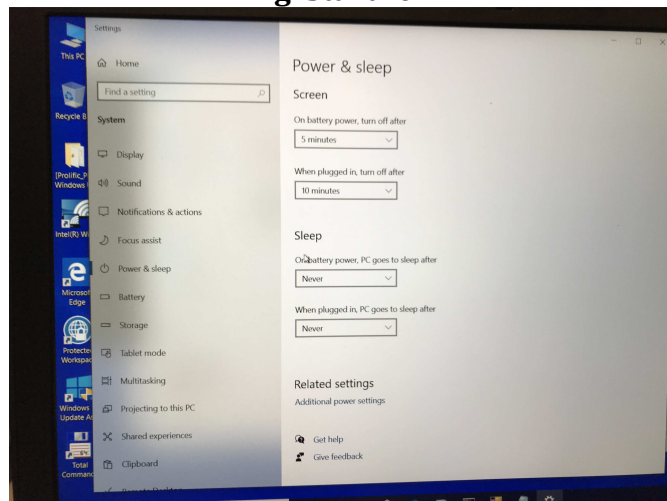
This PC

Recycle B

[Prolific_P Windows

Intel(R) W

Microsof Edge

Protecte Workspac

Windows Update A

Total Comman

Settings

Home

Find a setting

System

Display

Sound

Notifications & actions

Focus assist

Power & sleep

Battery

Storage

Tablet mode

Multitasking

Projecting to this PC

Shared experiences

Clipboard

Power & sleep

Screen

On battery power, turn off after

5 minutes

When plugged in, turn off after

10 minutes

Sleep

On battery power, PC goes to sleep after

Never

When plugged in, PC goes to sleep after

Never

Related settings

Additional power settings

Get help

Give feedback